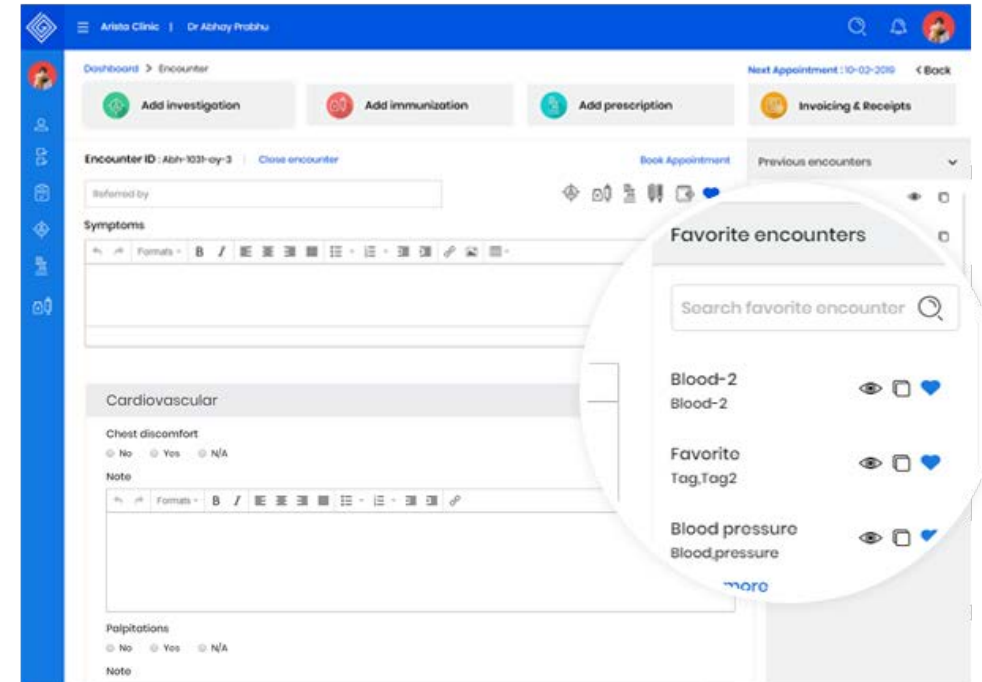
Arista Clinic | Dr Abhay Prabhu

Dashboard > Encounter

Next Appointment : 10-02-2019 < Back

Add investigation

Add immunization

Add prescription

Invoicing & Receipts

Encounter ID : Abh-1031-ay-3 Close encounter

Book Appointment

Previous encounters

Referred by

Symptoms

Formats B I

Cardiovascular

Chest discomfort

No Yes N/A

Note

Formats B I

Palpitations

No Yes N/A

Note

Favorite encounters

Search favorite encounter

Blood-2
Blood-2

Favorite
Tag,Tag2

Blood pressure
Blood,pressure

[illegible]more